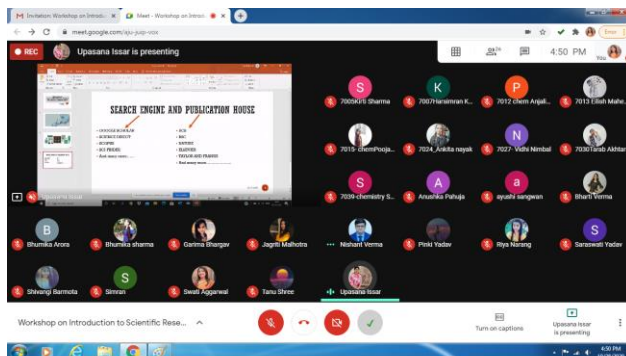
Invitation: Workshop on Introdu... | Meet - Workshop on Introd... | +

meet.google.com/aju-juqp-vox

REC | Upasana Issar is presenting | 4:50 PM | You

SEARCH ENGINE AND PUBLICATION HOUSE

• GOOGLE SCHOLAR
• SCIENCE DIRECT
• SCOPUS
• ACS PRESS
• And many more………

• RCS
• ACS
• NATURE
• ELSEVIER
• TAYLOR AND FRANCIS
• And many more…………

7005Kirti Sharma | 7007Harsimran K... | 7012 chem Anjali... | 7013 Eilish Mahe...
7015- chemPooja... | 7024_Ankita nayak | 7027- Vidhi Nimbal | 7030Tarab Akhtar
7039-chemistry S... | Anushka Pahuja | ayushi sangwan | Bharti Verma
Bhumika Arora | Bhumika sharma | Garima Bhargav | Jagriti Malhotra | Nishant Verma | Pinki Yadav | Riya Narang | Saraswati Yadav
Shivangi Barmota | Simran | Swati Aggarwal | Tanu Shree | Upasana Issar

Workshop on Introduction to Scientific Rese... | Turn on captions | Upasana Issar is presenting

4:50 PM